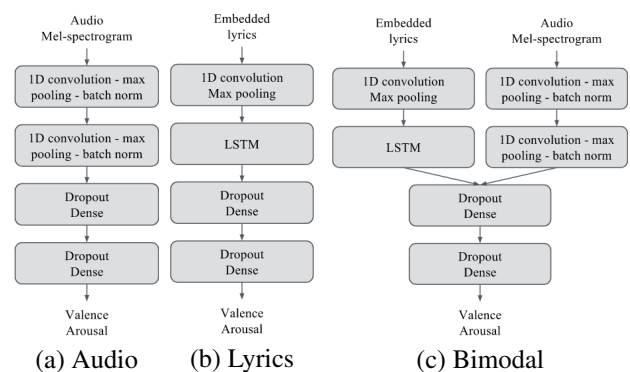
Audio
Mel-spectrogram

1D convolution - max pooling - batch norm

1D convolution - max pooling - batch norm

Dropout
Dense

Dropout
Dense

Valence
Arousal

(a) Audio

Embedded
lyrics

1D convolution
Max pooling

LSTM

Dropout
Dense

Dropout
Dense

Valence
Arousal

(b) Lyrics

Embedded
lyrics

1D convolution
Max pooling

LSTM

Audio
Mel-spectrogram

1D convolution - max pooling - batch norm

1D convolution - max pooling - batch norm

Dropout
Dense

Dropout
Dense

Valence
Arousal

(c) Bimodal